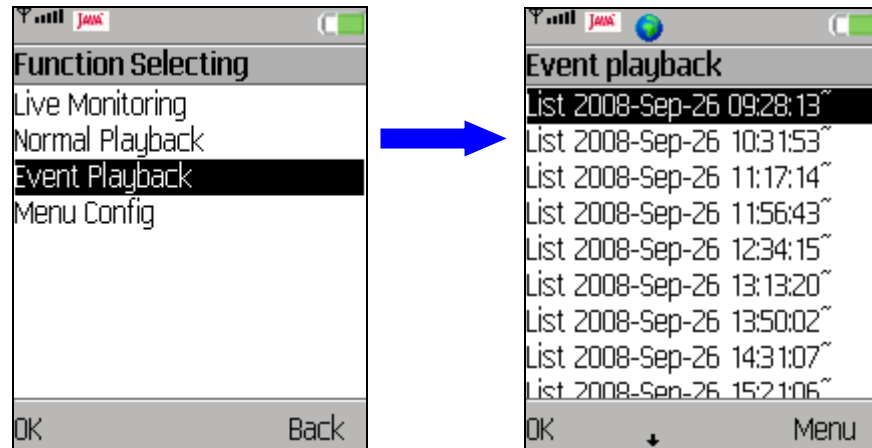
JAVA

Function Selecting

Live Monitoring
Normal Playback
Event Playback
Menu Config

OK Back

JAVA

Event playback

List 2008-Sep-26 09:28:13~
List 2008-Sep-26 10:31:53~
List 2008-Sep-26 11:17:14~
List 2008-Sep-26 11:56:43~
List 2008-Sep-26 12:34:15~
List 2008-Sep-26 13:13:20~
List 2008-Sep-26 13:50:02~
List 2008-Sep-26 14:31:07~
List 2008-Sep-26 15:21:06~

OK Menu